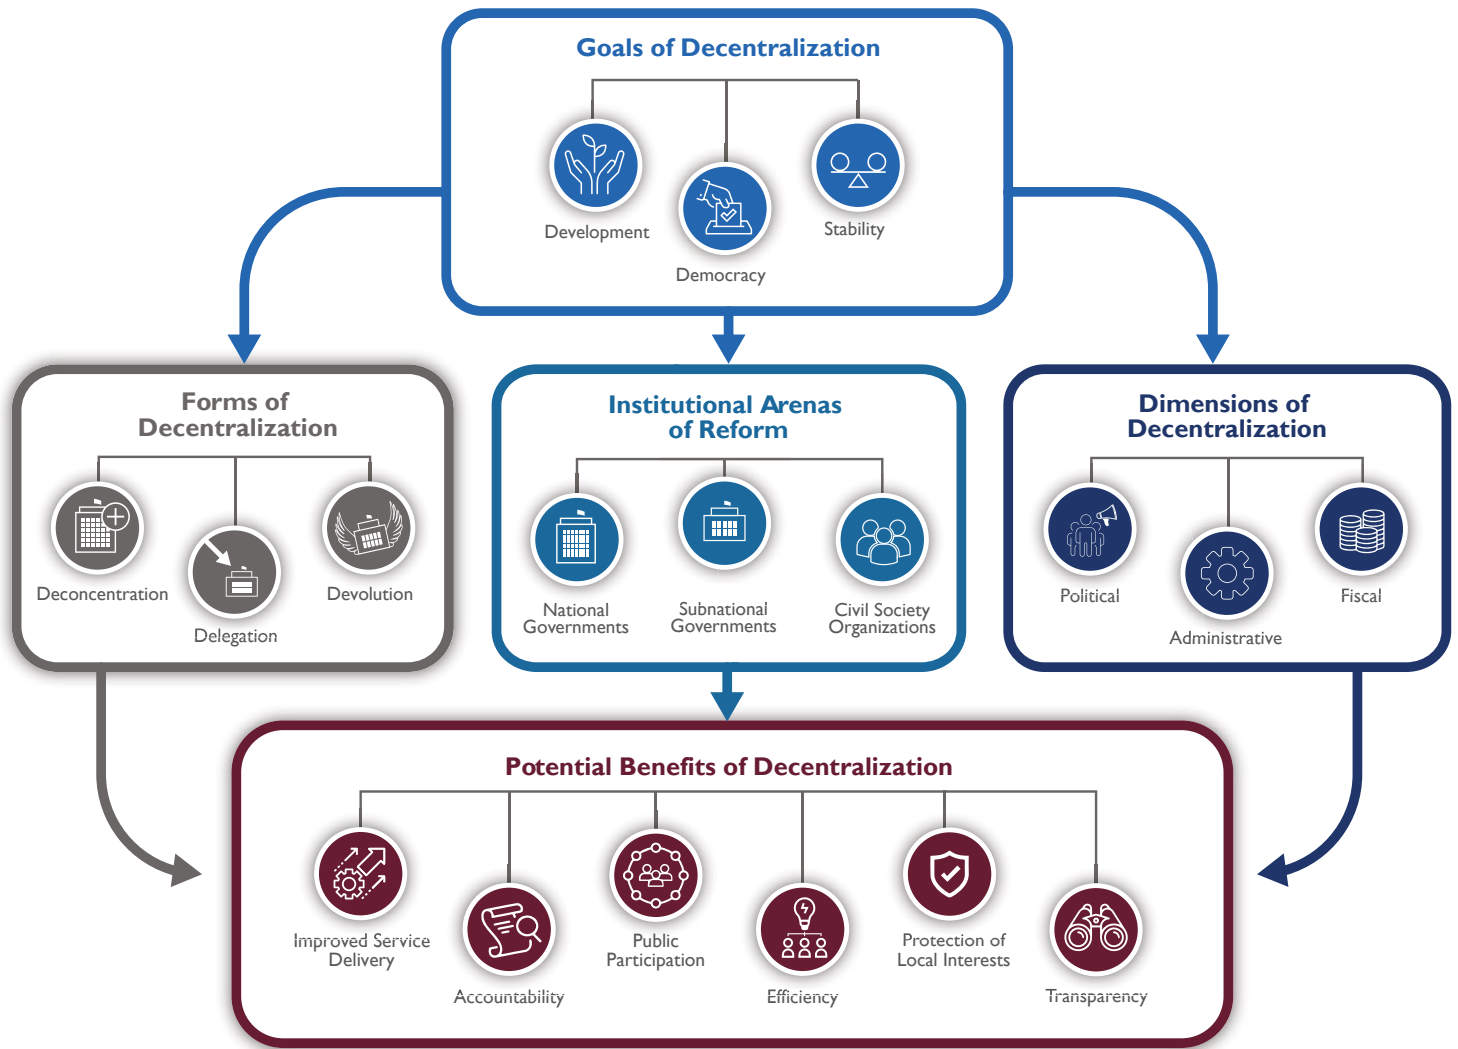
Goals of Decentralization

Development

Democracy

Stability

Forms of Decentralization

Deconcentration

Delegation

Devolution

Institutional Arenas of Reform

National Governments

Subnational Governments

Civil Society Organizations

Dimensions of Decentralization

Political

Administrative

Fiscal

Potential Benefits of Decentralization

Improved Service Delivery

Accountability

Public Participation

Efficiency

Protection of Local Interests

Transparency